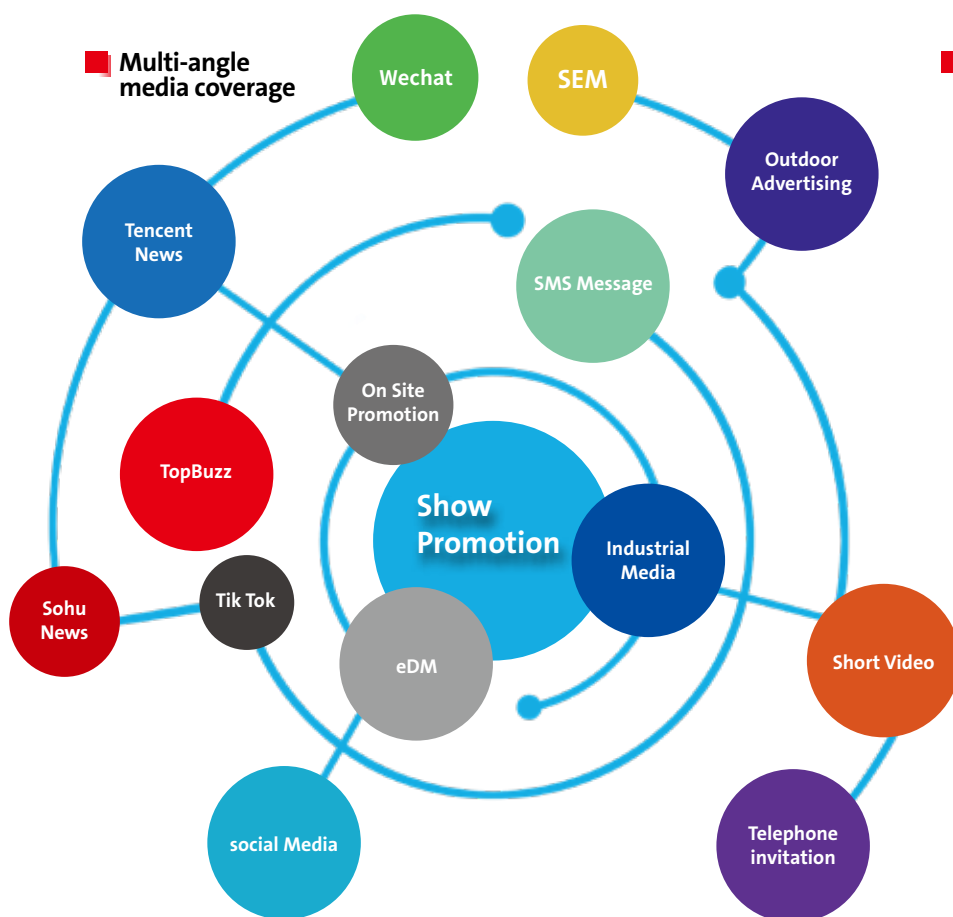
Multi-angle media coverage

Wechat

SEM

Outdoor Advertising

Tencent News

SMS Message

On Site Promotion

TopBuzz

Show Promotion

Industrial Media

Sohu News

Tik Tok

eDM

Short Video

social Media

Telephone invitation